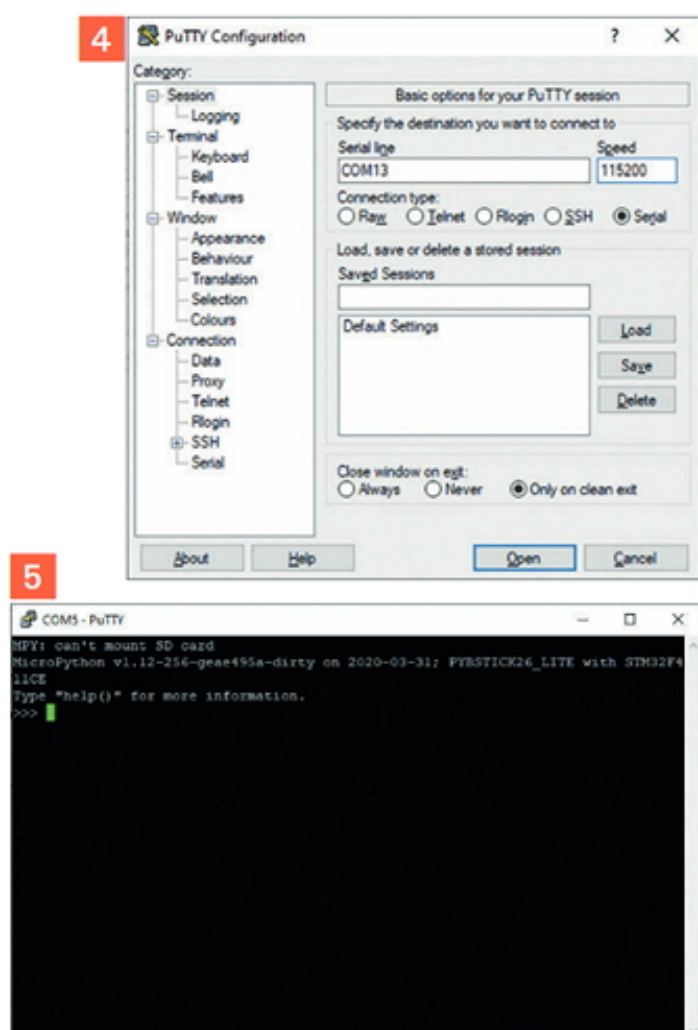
4

PuTTY Configuration ? ×

Category:

Session
Logging
Terminal
Keyboard
Bell
Features
Window
Appearance
Behaviour
Translation
Selection
Colours
Connection
Data
Proxy
Telnet
Rlogin
SSH
Serial

Basic options for your PuTTY session

Specify the destination you want to connect to

Serial line
COM13

Speed
115200

Connection type:
Raw Telnet Rlogin SSH Serial

Load, save or delete a stored session

Saved Sessions

Default Settings

Load
Save
Delete

Close window on exit:
Always Never Only on clean exit

About Help Open Cancel

5

COM5 - PuTTY

MPY: can't mount SD card
MicroPython v1.12-256-geae495a-dirty on 2020-03-31; PYBSTICK26_LITE with STM32F411CE
Type "help()" for more information.
>>>